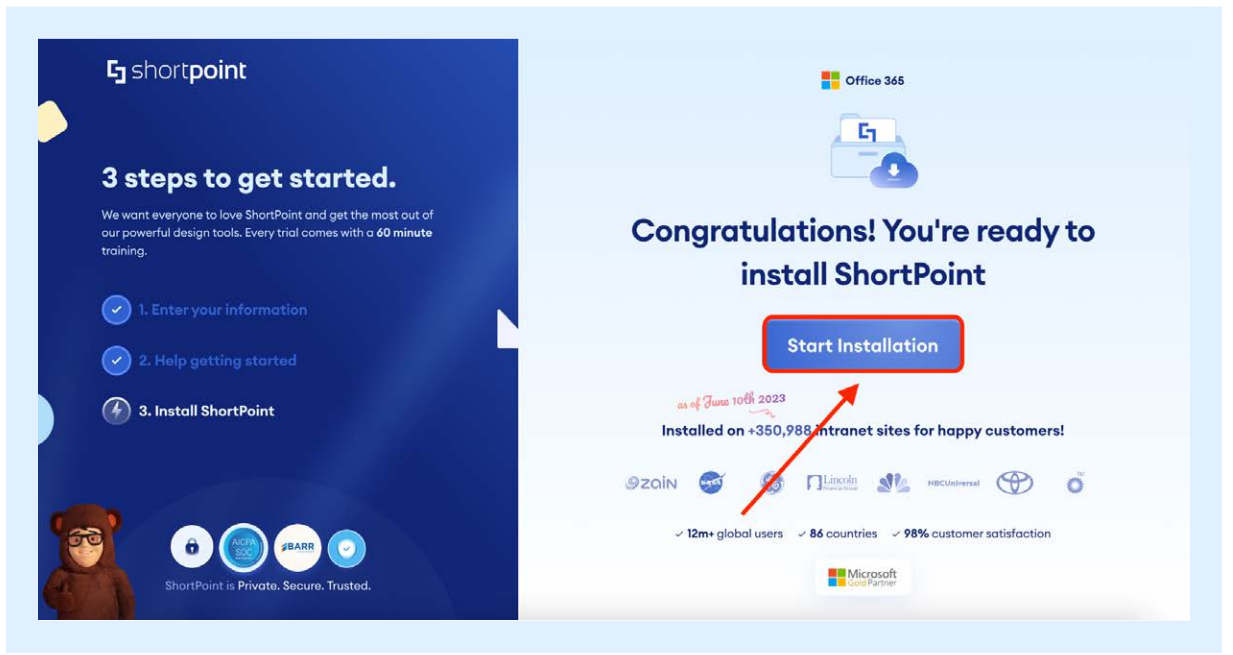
shortpoint

3 steps to get started.

We want everyone to love ShortPoint and get the most out of our powerful design tools. Every trial comes with a **60 minute** training.

1. Enter your information

2. Help getting started

3. Install ShortPoint

AICPA SOC

BARR

ShortPoint is Private. Secure. Trusted.

Office 365

Congratulations! You're ready to install ShortPoint

Start Installation

as of June 10th 2023

Installed on +350,988 intranet sites for happy customers!

zain

NASA

Lincoln Financial Group

NBCUniversal

✓ 12m+ global users ✓ 86 countries ✓ 98% customer satisfaction

Microsoft Gold Partner